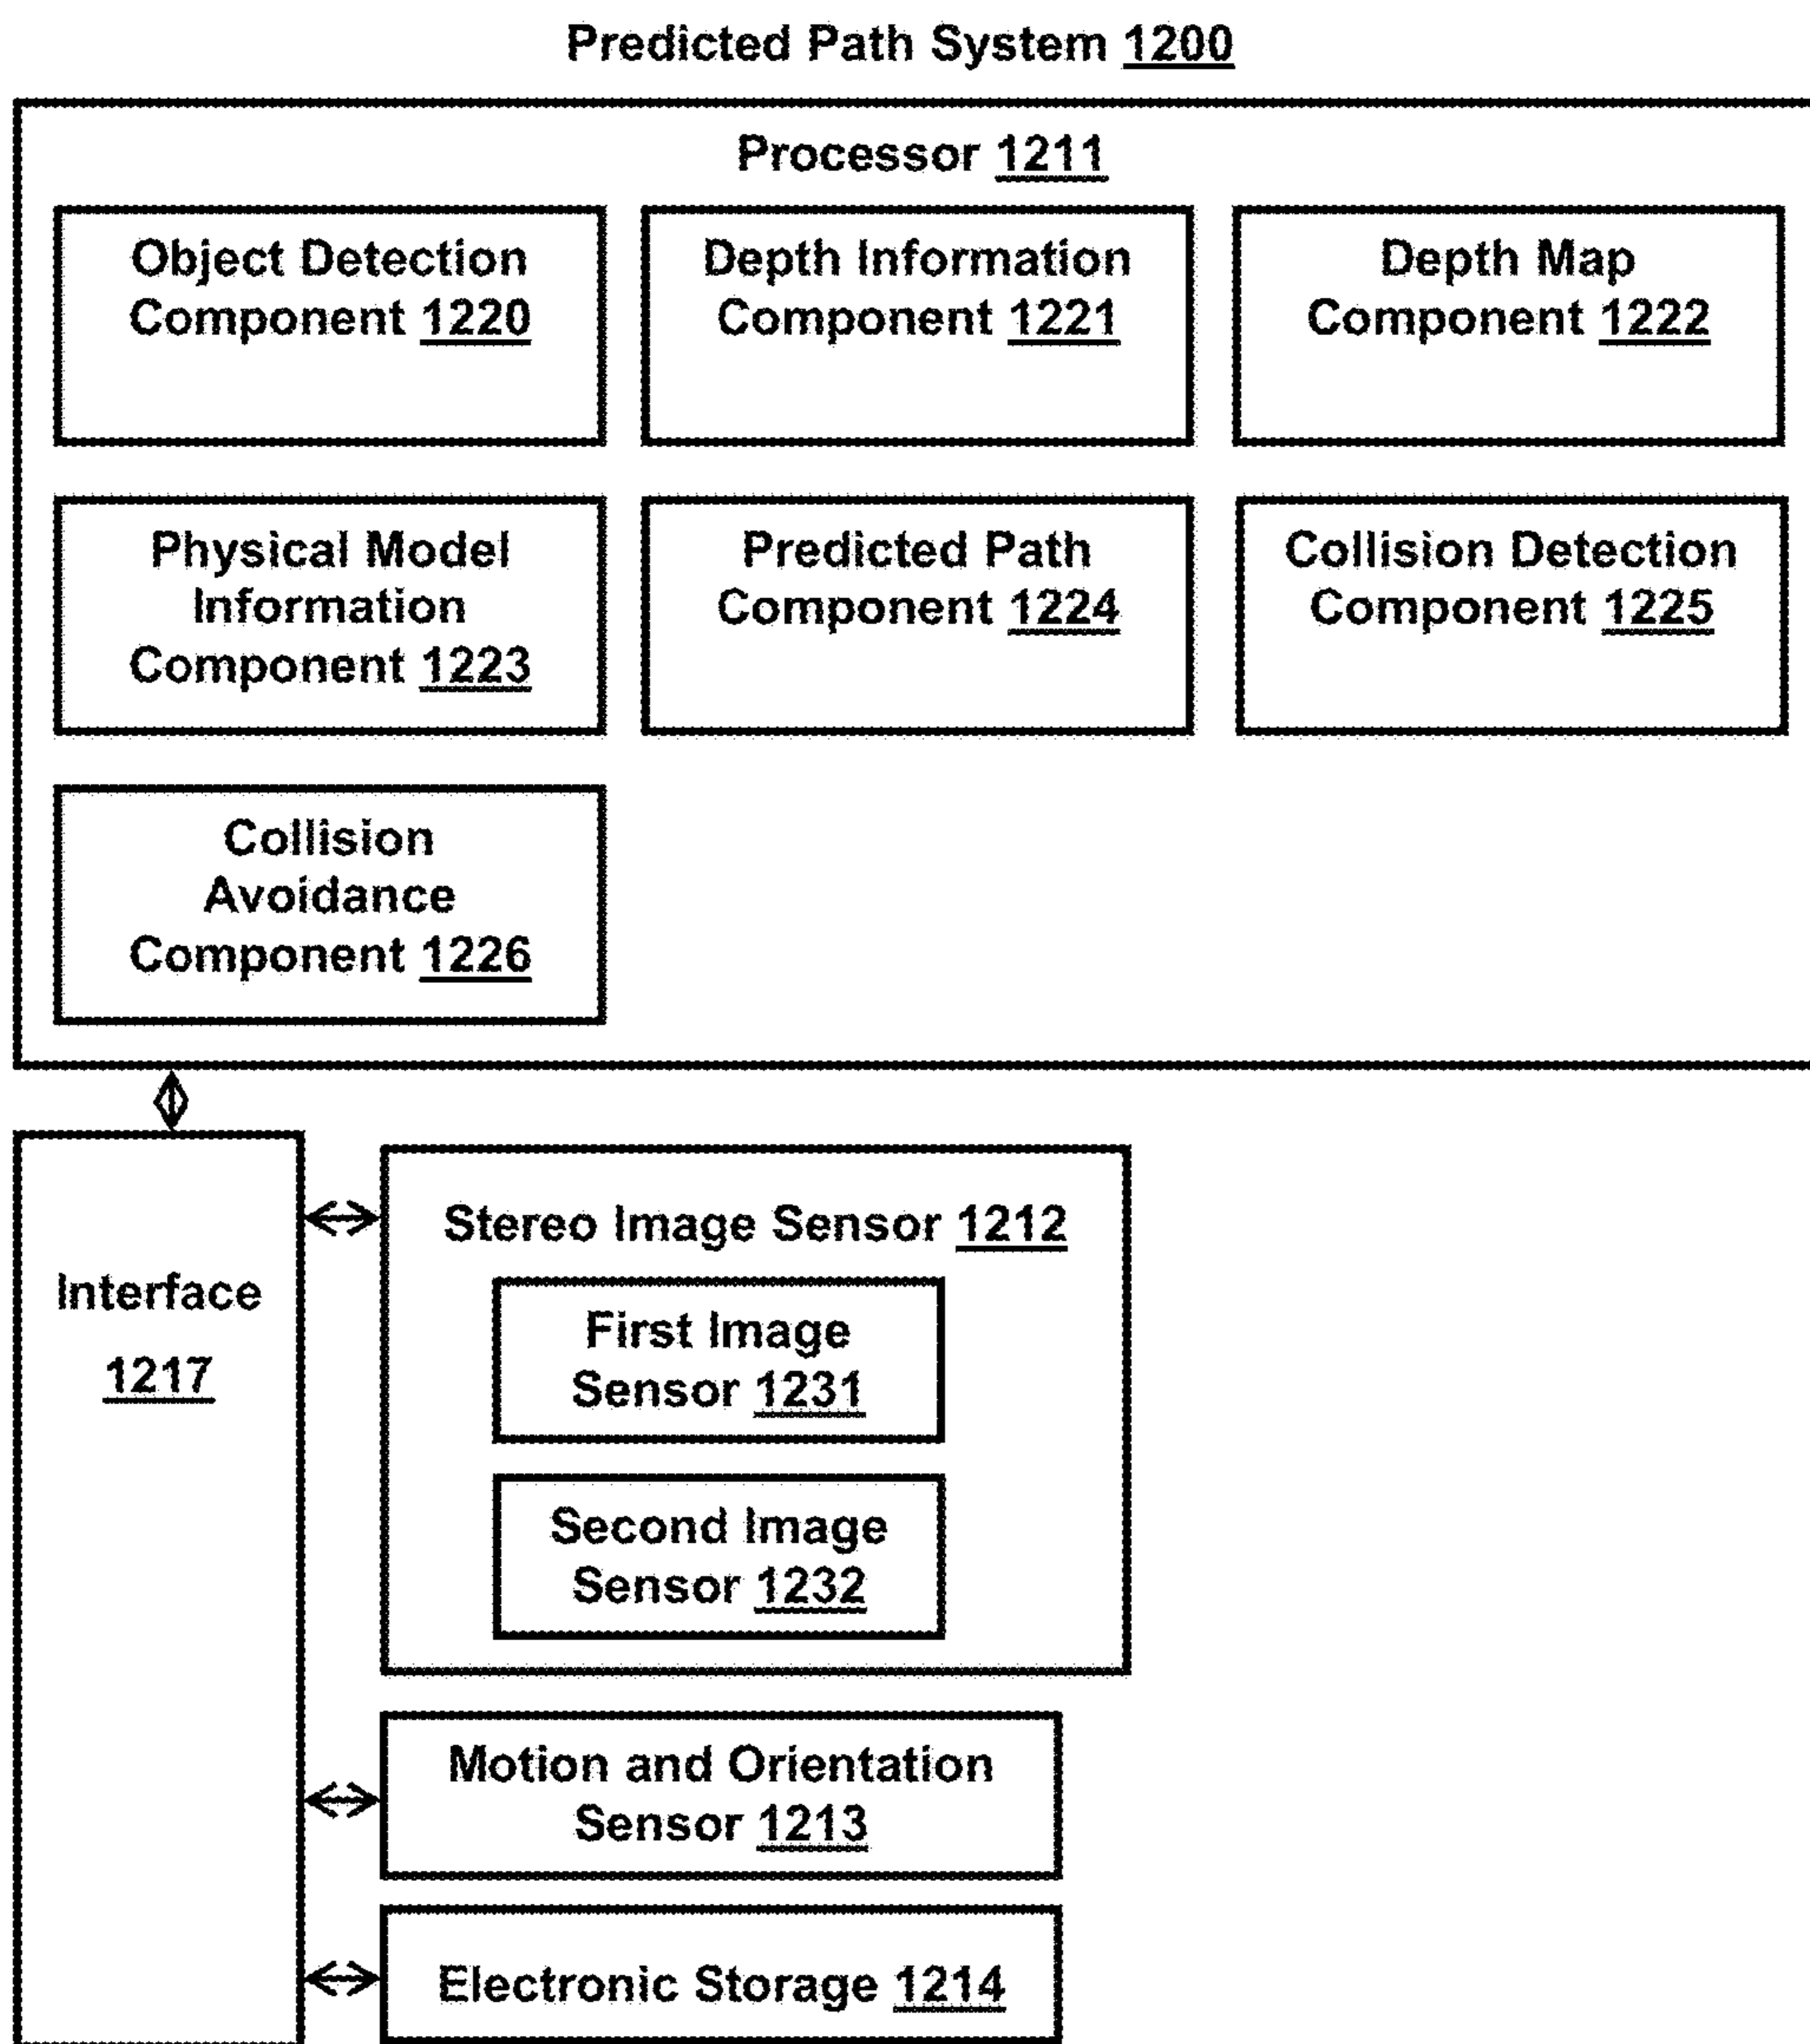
Predicted Path System 1200

Processor 1211

Object Detection Component 1220

Depth Information Component 1221

Depth Map Component 1222

Physical Model Information Component 1223

Predicted Path Component 1224

Collision Detection Component 1225

Collision Avoidance Component 1226

Interface 1217

Stereo Image Sensor 1212

First Image Sensor 1231

Second Image Sensor 1232

Motion and Orientation Sensor 1213

Electronic Storage 1214